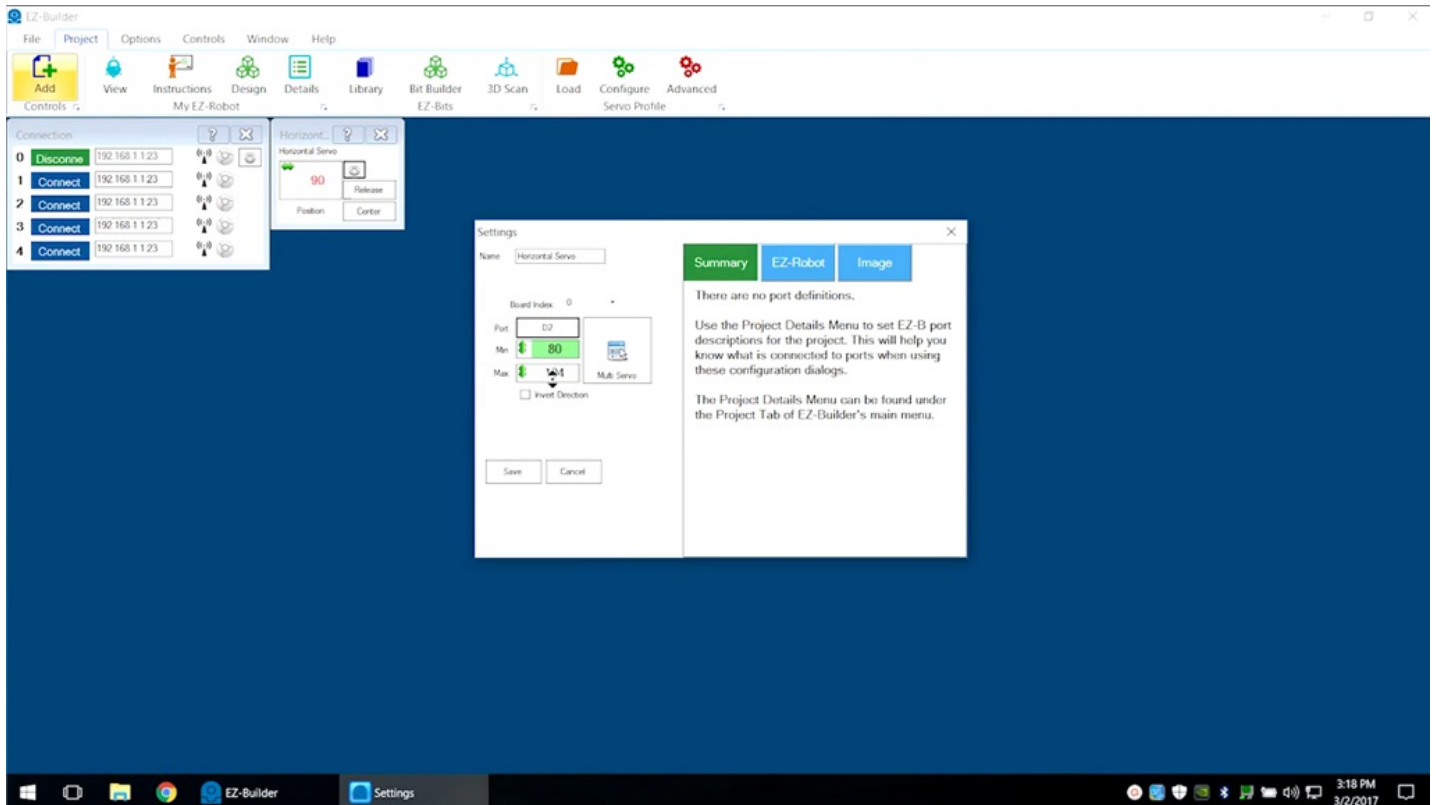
EZ-Builder

File Project Options Controls Window Help

Add
Controls

View Instructions Design Details
My EZ-Robot

Library Bit Builder 3D Scan
EZ-Bits

Load Configure Advanced
Servo Profile

Connection

0 Disconne 192.168.1.1:23
1 Connect 192.168.1.1:23
2 Connect 192.168.1.1:23
3 Connect 192.168.1.1:23
4 Connect 192.168.1.1:23

Horizont...
Horizontal Servo
90
Release
Position Center

Settings

Name Horizontal Servo

Board Index 0

Port D2
Min 80
Max 1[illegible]4
Multi Servo
Invert Direction

Save Cancel

Summary EZ-Robot Image

There are no port definitions.

Use the Project Details Menu to set EZ-B port descriptions for the project. This will help you know what is connected to ports when using these configuration dialogs.

The Project Details Menu can be found under the Project Tab of EZ-Builder's main menu.

EZ-Builder Settings

3:18 PM
3/2/2017